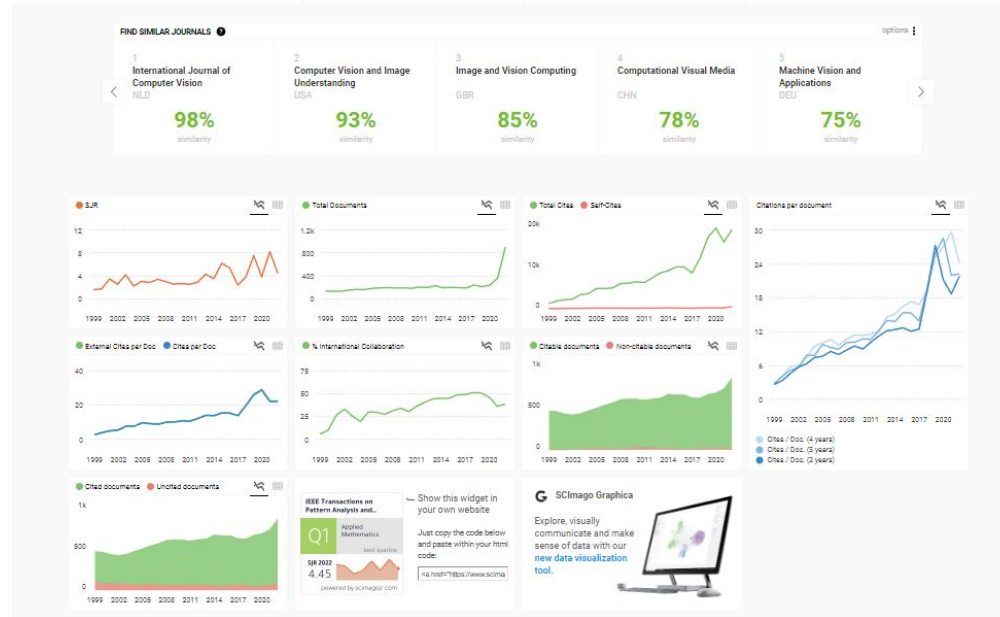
FIND SIMILAR JOURNALS

options

1
International Journal of Computer Vision
NLD
98%
similarity

2
Computer Vision and Image Understanding
USA
93%
similarity

3
Image and Vision Computing
GBR
85%
similarity

4
Computational Visual Media
CHN
78%
similarity

5
Machine Vision and Applications
DEU
75%
similarity

SJR
12
8
4
0
1999 2002 2005 2008 2011 2014 2017 2020

Total Documents
1.2k
800
400
0
1999 2002 2005 2008 2011 2014 2017 2020

Total Cites Self-Cites
20k
10k
0
1999 2002 2005 2008 2011 2014 2017 2020

Citations per document
30
24
18
12
6
0
1999 2002 2005 2008 2011 2014 2017 2020
Cites / Doc. (4 years)
Cites / Doc. (3 years)
Cites / Doc. (2 years)

External Cites per Doc Cites per Doc
40
20
0
1999 2002 2005 2008 2011 2014 2017 2020

% International Collaboration
75
50
25
0
1999 2002 2005 2008 2011 2014 2017 2020

Citable documents Non-citable documents
1k
500
0
1999 2002 2005 2008 2011 2014 2017 2020

Cited documents Uncited documents
1k
500
0
1999 2002 2005 2008 2011 2014 2017 2020

IEEE Transactions on Pattern Analysis and...
Q1
Applied Mathematics
best quartile
SJR 2022
4.45
powered by scimagojr.com

← Show this widget in your own website

Just copy the code below and paste within your html code:

<a href="https://www.scima

SCImago Graphica

Explore, visually communicate and make sense of data with our new data visualization tool.